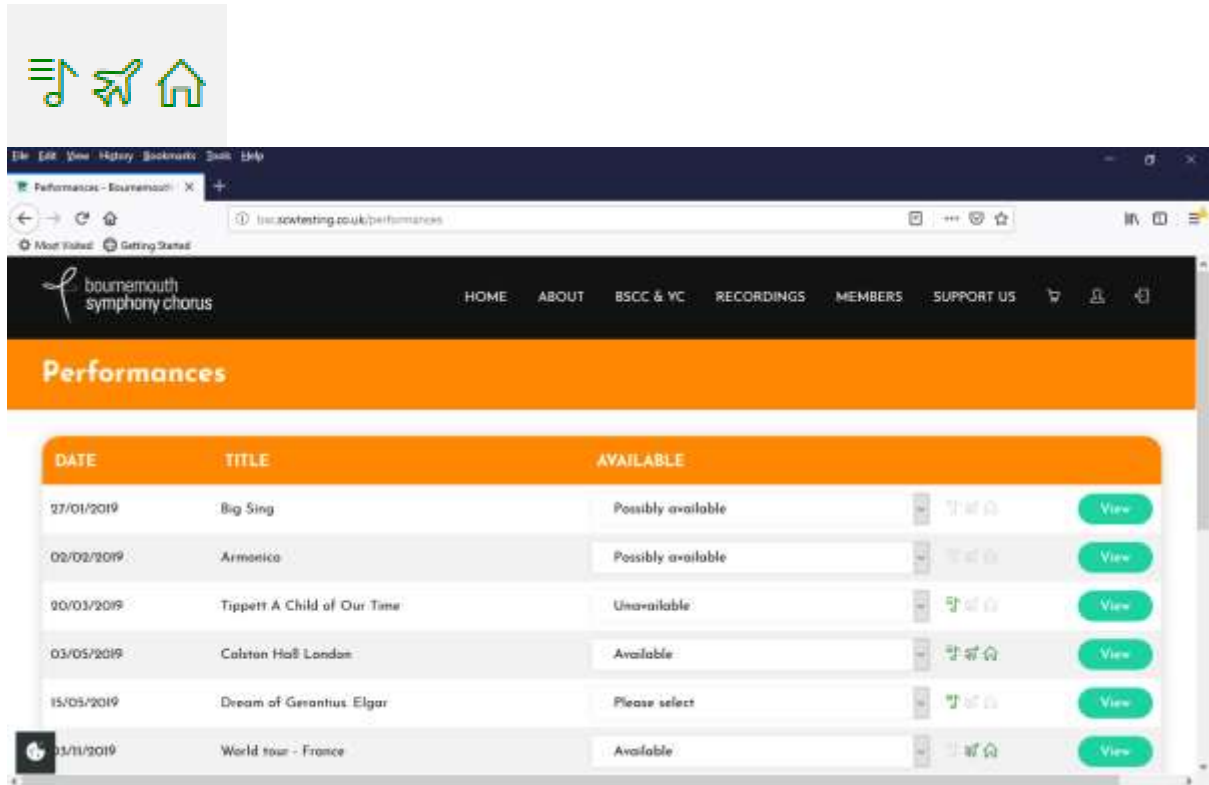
File Edit View History Bookmarks Tools Help

Performances - Bournemouth ×

bsc.scwtesting.co.uk/performances

Most Visited Getting Started

bournemouth symphony chorus

HOME ABOUT BSCC & YC RECORDINGS MEMBERS SUPPORT US

Performances

| DATE | TITLE | AVAILABLE | |
|---|---|---|---|
| 27/01/2019 | Big Sing | Possibly available | View |
| 02/02/2019 | Armonica | Possibly available | View |
| 20/03/2019 | Tippett A Child of Our Time | Unavailable | View |
| 03/05/2019 | Colston Hall London | Available | View |
| 15/05/2019 | Dream of Gerontius Elgar | Please select | View |
| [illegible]/11/2019 | World tour - France | Available | View |